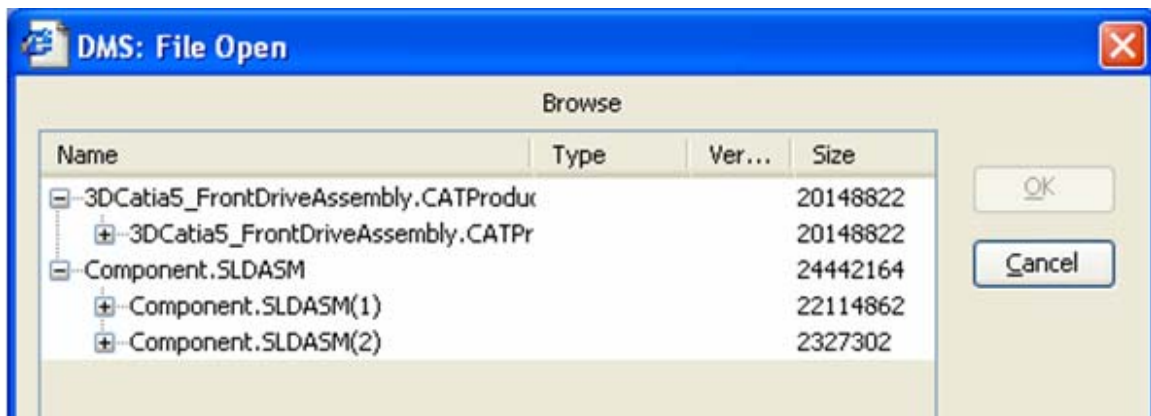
DMS: File Open

Browse

| Name | Type | Ver... | Size |
|---|---|---|---|
| 3DCatia5_FrontDriveAssembly.CATProduc | | | 20148822 |
| 3DCatia5_FrontDriveAssembly.CATPr | | | 20148822 |
| Component.SLDASM | | | 24442164 |
| Component.SLDASM(1) | | | 22114862 |
| Component.SLDASM(2) | | | 2327302 |

OK

Cancel